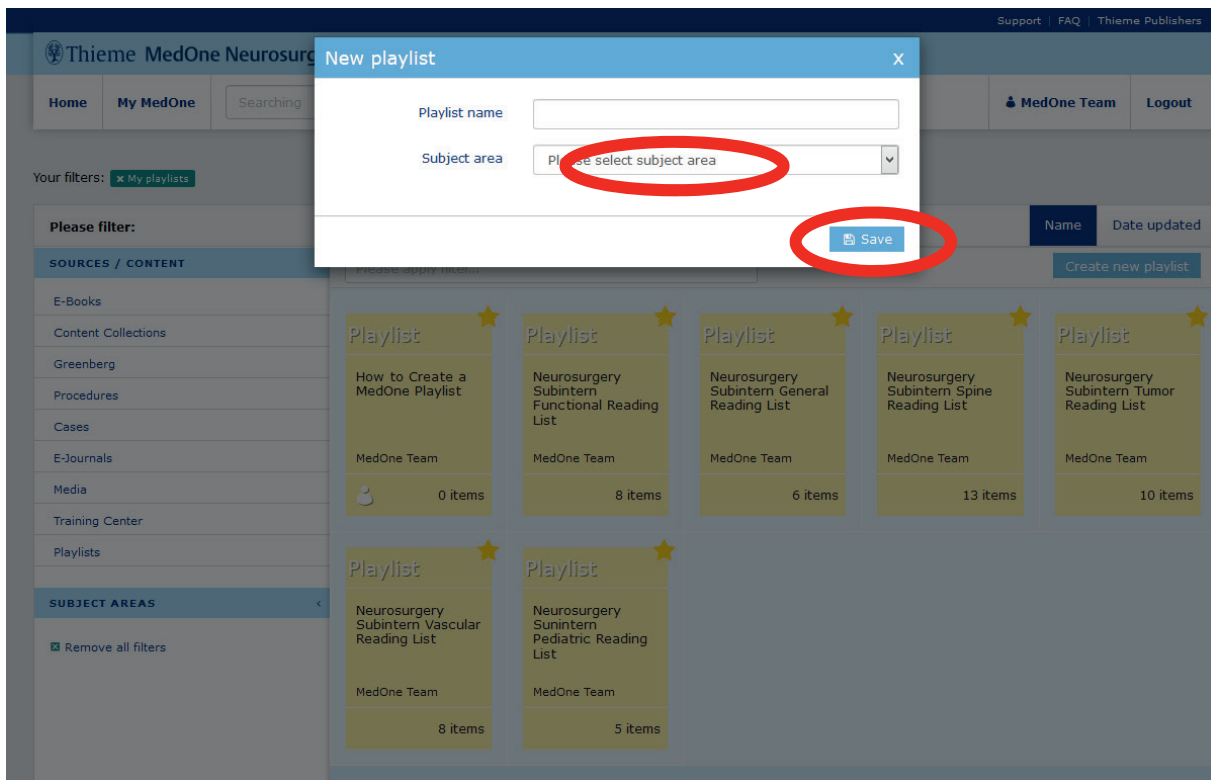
Support | FAQ | Thieme Publishers

Thieme MedOne Neurosurg

Home My MedOne Searching

MedOne Team Logout

New playlist x

Playlist name

Subject area Please select subject area

Save

Your filters: My playlists

Please filter:

SOURCES / CONTENT

E-Books
Content Collections
Greenberg
Procedures
Cases
E-Journals
Media
Training Center
Playlists

SUBJECT AREAS

Remove all filters

Name Date updated

Please apply filter...

Create new playlist

Playlist
How to Create a MedOne Playlist
MedOne Team
0 items

Playlist
Neurosurgery Subintern Functional Reading List
MedOne Team
8 items

Playlist
Neurosurgery Subintern General Reading List
MedOne Team
6 items

Playlist
Neurosurgery Subintern Spine Reading List
MedOne Team
13 items

Playlist
Neurosurgery Subintern Tumor Reading List
MedOne Team
10 items

Playlist
Neurosurgery Subintern Vascular Reading List
MedOne Team
8 items

Playlist
Neurosurgery Sunintern Pediatric Reading List
MedOne Team
5 items